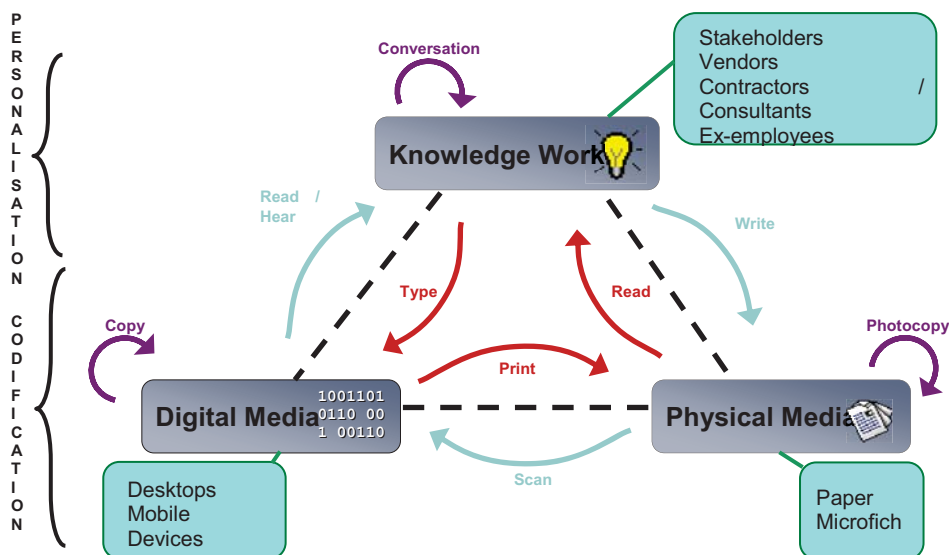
P E R S O N A L I S A T I O N

C O D I F I C A T I O N

Conversation

Stakeholders
Vendors
Contractors /
Consultants
Ex-employees

Knowledge Work

Read / Hear

Write

Type

Read

Copy

Photocopy

Print

Digital Media

1001101
0110 00
1 00110

Physical Media

Scan

Desktops
Mobile
Devices

Paper
Microfich